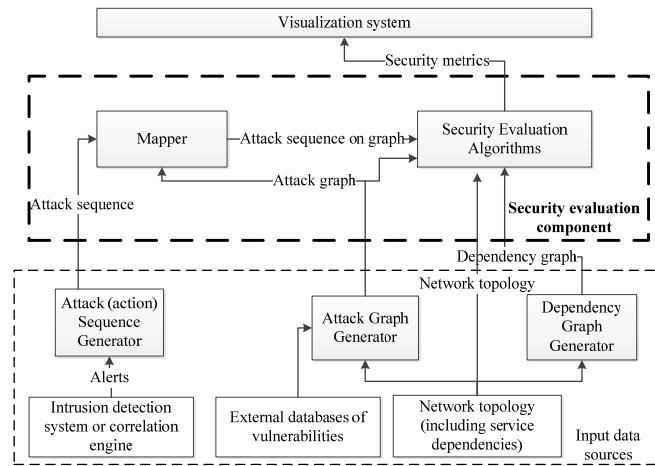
Visualization system

Security metrics

Mapper

Attack sequence on graph

Security Evaluation Algorithms

Attack graph

Attack sequence

Security evaluation component

Dependency graph

Network topology

Attack (action) Sequence Generator

Attack Graph Generator

Dependency Graph Generator

Alerts

Intrusion detection system or correlation engine

External databases of vulnerabilities

Network topology (including service dependencies)

Input data sources